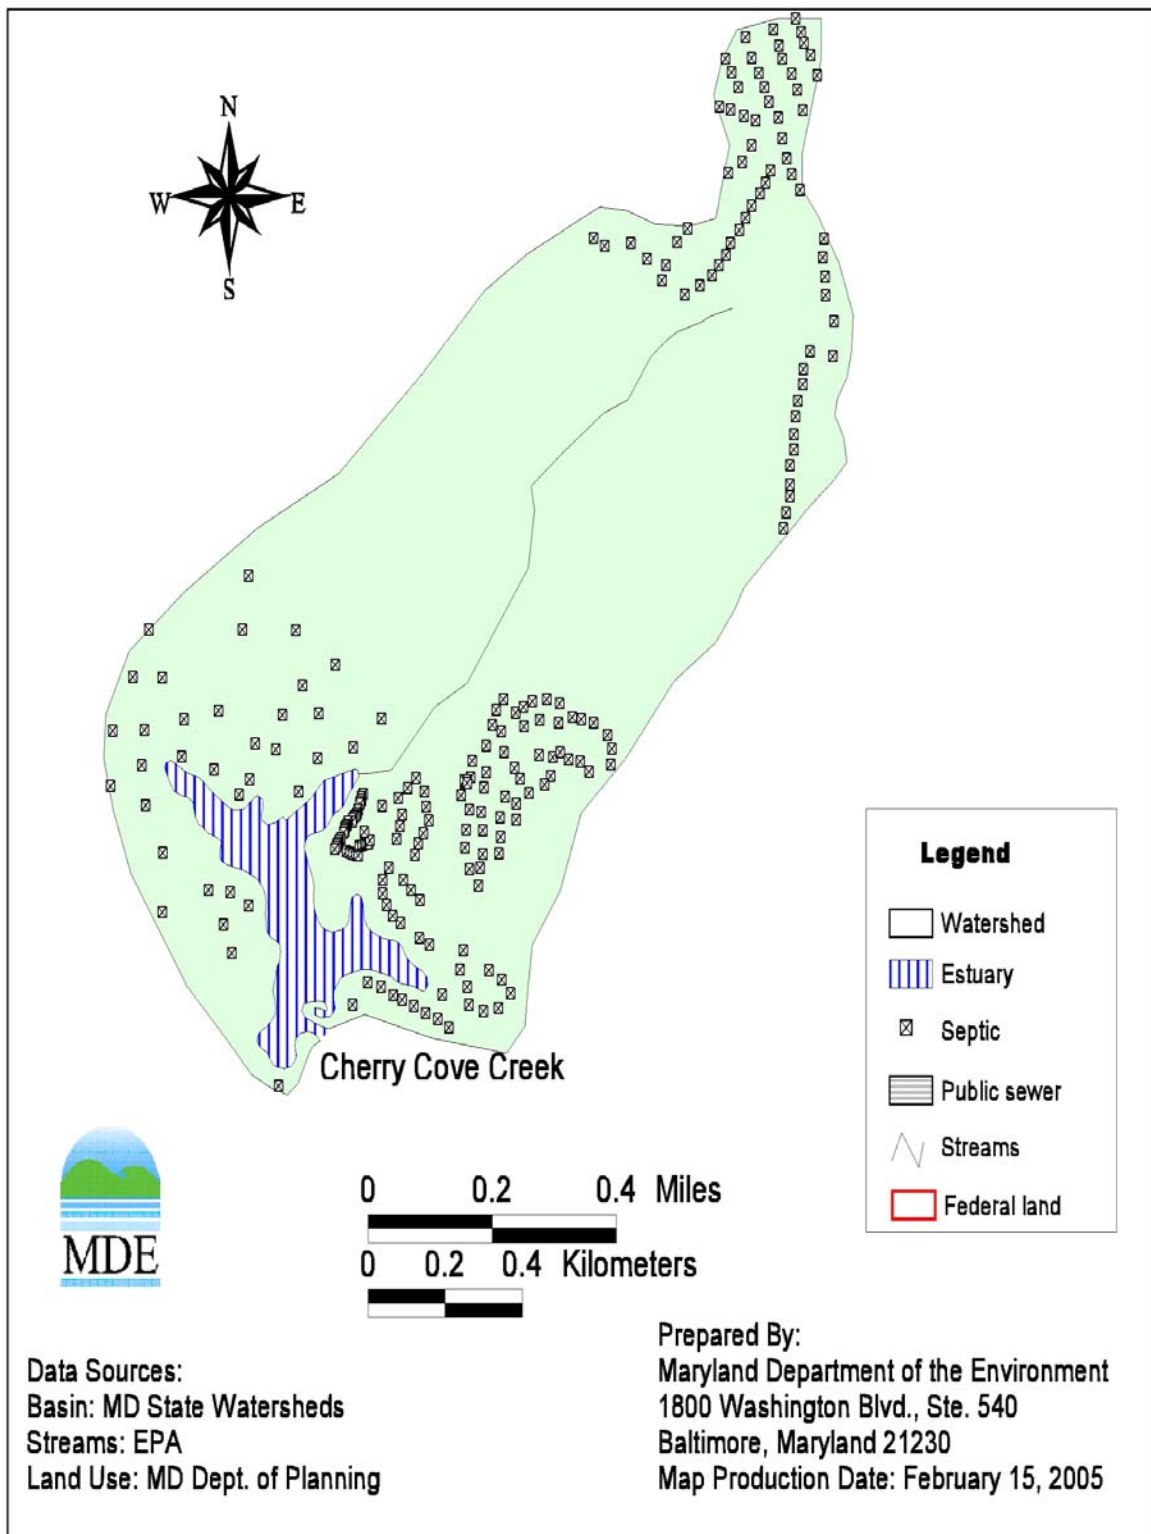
N
W
E
S

Cherry Cove Creek

Legend
Watershed
Estuary
Septic
Public sewer
Streams
Federal land

MDE

0 0.2 0.4 Miles
0 0.2 0.4 Kilometers

Data Sources:
Basin: MD State Watersheds
Streams: EPA
Land Use: MD Dept. of Planning

Prepared By:
Maryland Department of the Environment
1800 Washington Blvd., Ste. 540
Baltimore, Maryland 21230
Map Production Date: February 15, 2005